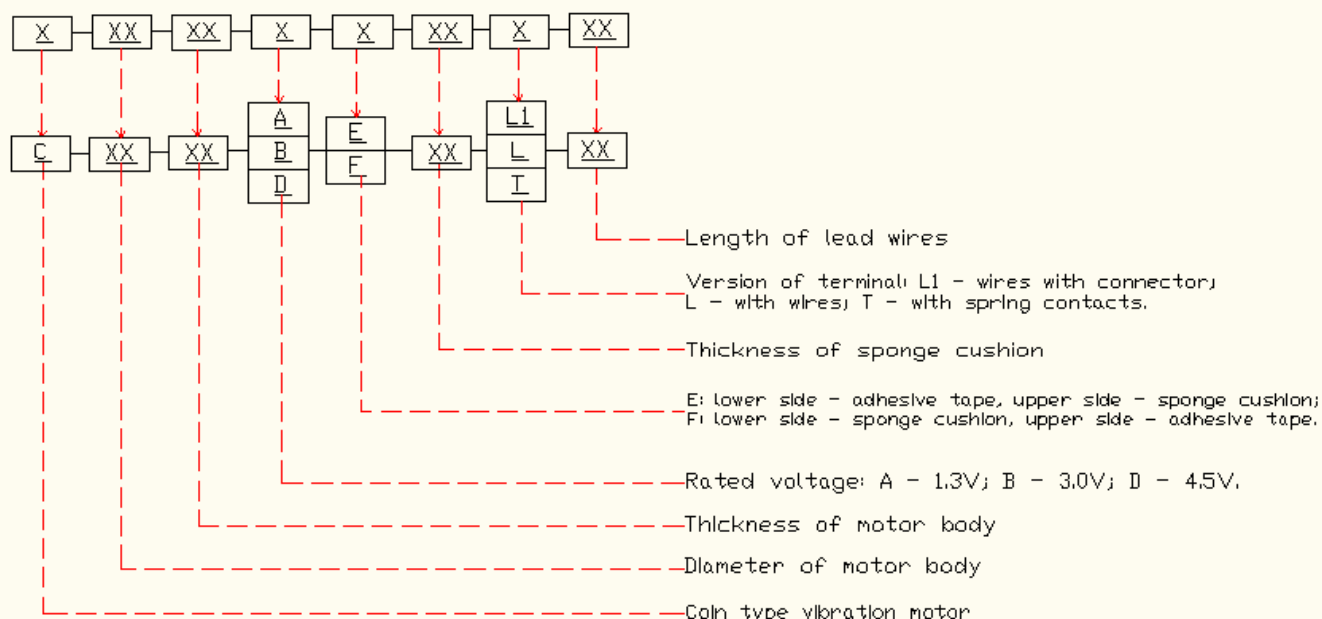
X XX XX X X XX X XX

C XX XX A B D E F XX L1 L T XX

Length of lead wires

Version of terminal: L1 - wires with connector; L - with wires; T - with spring contacts.

Thickness of sponge cushion

E: lower side - adhesive tape, upper side - sponge cushion; F: lower side - sponge cushion, upper side - adhesive tape.

Rated voltage: A - 1.3V; B - 3.0V; D - 4.5V.

Thickness of motor body

Diameter of motor body

Coin type vibration motor